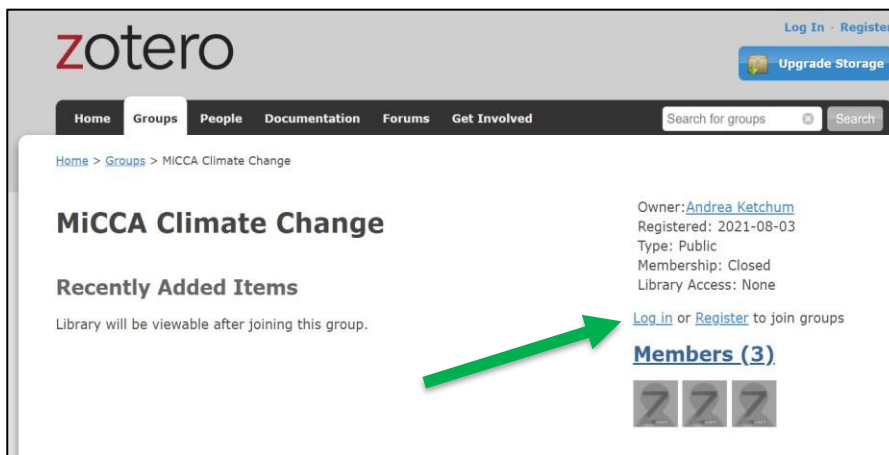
zotero

Log In · Register

Upgrade Storage

Home Groups People Documentation Forums Get Involved

Search for groups

Search

Home > Groups > MiCCA Climate Change

MiCCA Climate Change

Recently Added Items

Library will be viewable after joining this group.

Owner:Andrea Ketchum
Registered: 2021-08-03
Type: Public
Membership: Closed
Library Access: None

Log in or Register to join groups

Members (3)